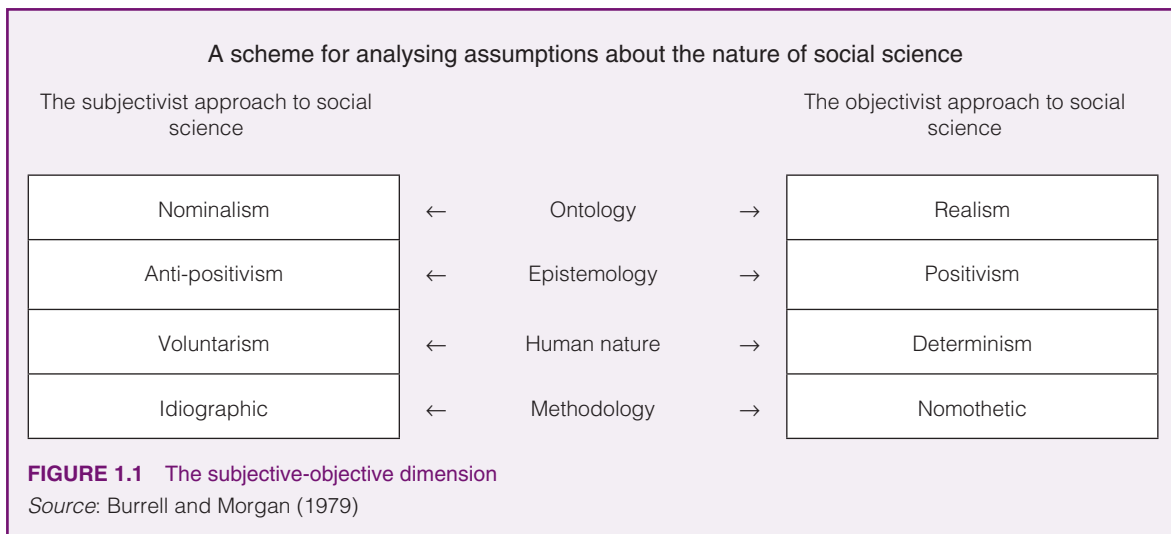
A scheme for analysing assumptions about the nature of social science

The subjectivist approach to social science

The objectivist approach to social science

| The subjectivist approach to social science | | | | The objectivist approach to social science |
|---|---|---|---|---|
| Nominalism | ← | Ontology | → | Realism |
| Anti-positivism | ← | Epistemology | → | Positivism |
| Voluntarism | ← | Human nature | → | Determinism |
| Idiographic | ← | Methodology | → | Nomothetic |

**FIGURE 1.1** The subjective-objective dimension
*Source*: Burrell and Morgan (1979)